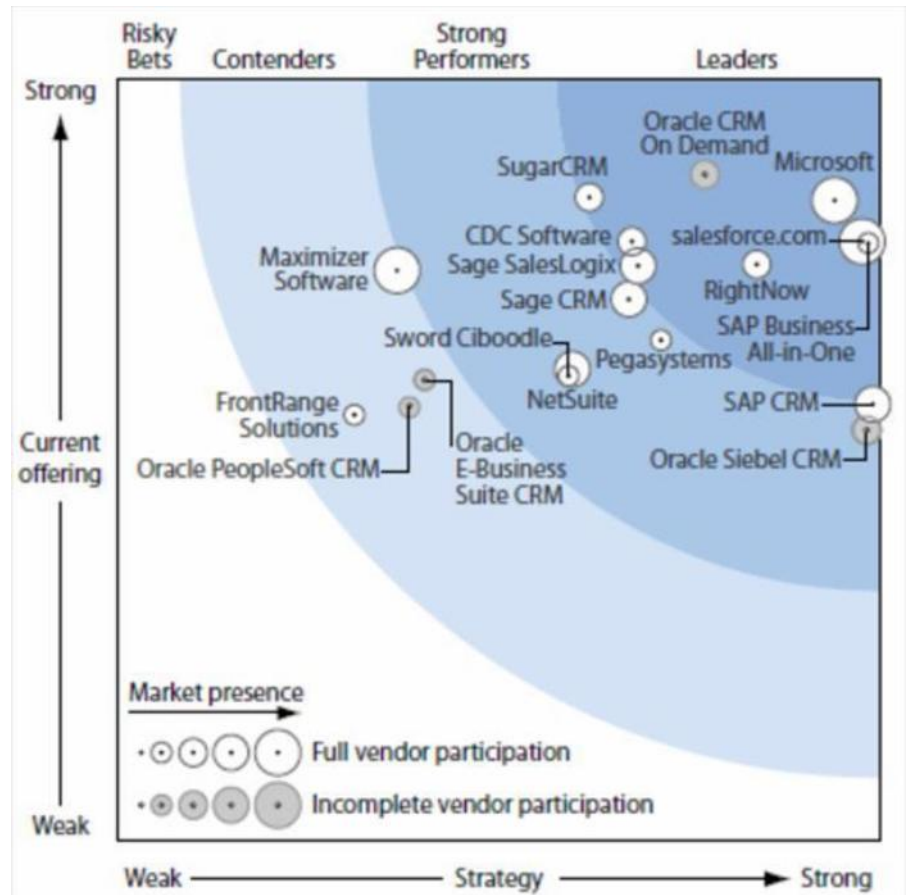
Risky Bets

Contenders

Strong Performers

Leaders

Strong

Current offering

Weak

Oracle CRM On Demand

Microsoft

SugarCRM

CDC Software

salesforce.com

Maximizer Software

Sage SalesLogix

RightNow

Sage CRM

SAP Business All-in-One

Sword Ciboodle

Pegasystems

NetSuite

FrontRange Solutions

SAP CRM

Oracle E-Business Suite CRM

Oracle PeopleSoft CRM

Oracle Siebel CRM

Market presence

Full vendor participation

Incomplete vendor participation

Weak

Strategy

Strong